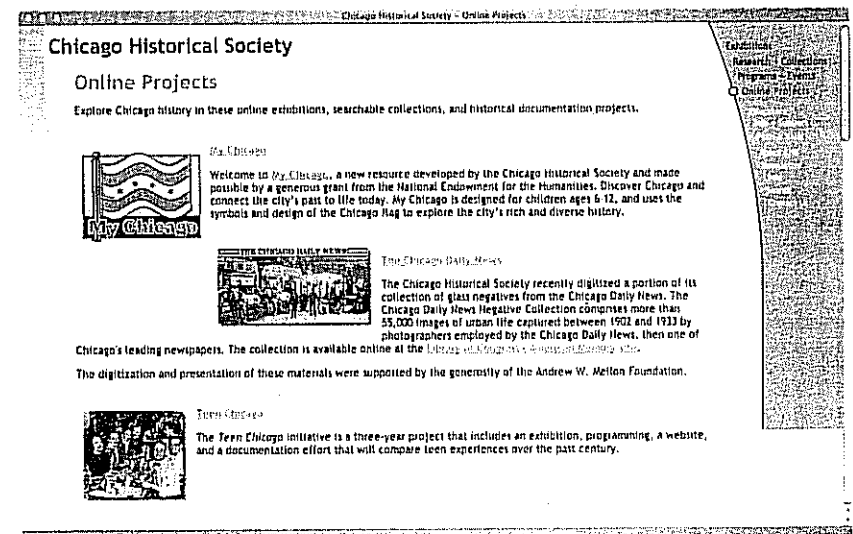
Chicago Historical Society – Online Projects

Chicago Historical Society

Online Projects

Explore Chicago history in these online exhibitions, searchable collections, and historical documentation projects.

Exhibitions
Research + Collections
Programs + Events
Online Projects

My Chicago

My Chicago

Welcome to My Chicago, a new resource developed by the Chicago Historical Society and made possible by a generous grant from the National Endowment for the Humanities. Discover Chicago and connect the city's past to life today. My Chicago is designed for children ages 6-12, and uses the symbols and design of the Chicago flag to explore the city's rich and diverse history.

THE CHICAGO DAILY NEWS

The Chicago Daily News

The Chicago Historical Society recently digitized a portion of its collection of glass negatives from the Chicago Daily News. The Chicago Daily News Negative Collection comprises more than 55,000 images of urban life captured between 1902 and 1933 by photographers employed by the Chicago Daily News, then one of Chicago's leading newspapers. The collection is available online at the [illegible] site.

The digitization and presentation of these materials were supported by the generosity of the Andrew W. Mellon Foundation.

Teen Chicago

The Teen Chicago initiative is a three-year project that includes an exhibition, programming, a website, and a documentation effort that will compare teen experiences over the past century.